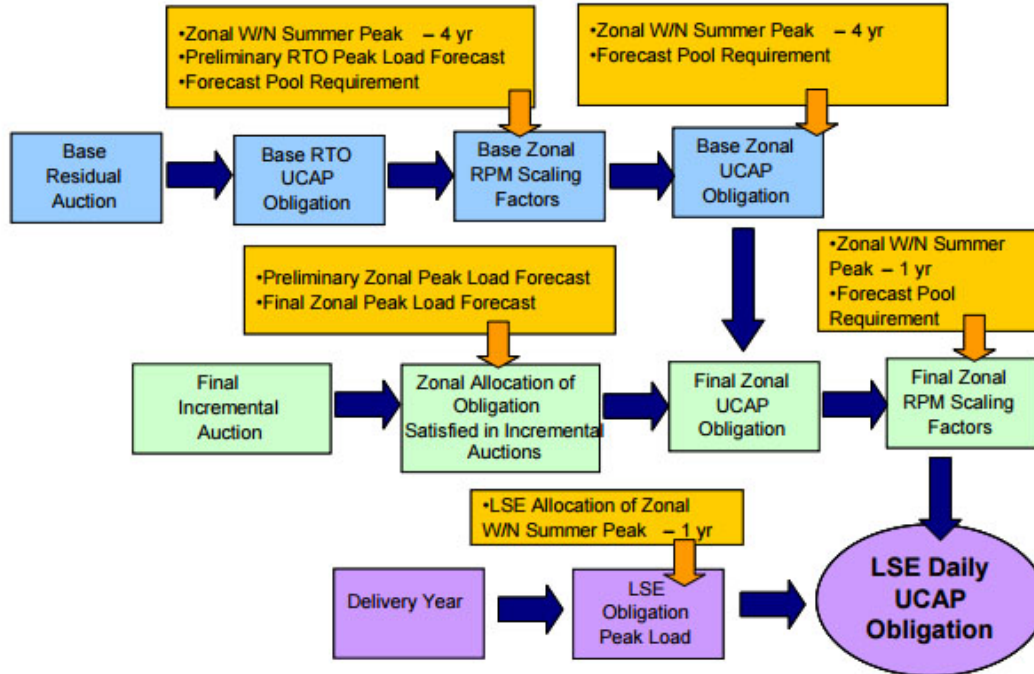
•Zonal W/N Summer Peak – 4 yr
•Preliminary RTO Peak Load Forecast
•Forecast Pool Requirement

•Zonal W/N Summer Peak – 4 yr
•Forecast Pool Requirement

Base Residual Auction

Base RTO UCAP Obligation

Base Zonal RPM Scaling Factors

Base Zonal UCAP Obligation

•Zonal W/N Summer Peak – 1 yr
•Forecast Pool Requirement

•Preliminary Zonal Peak Load Forecast
•Final Zonal Peak Load Forecast

Final Incremental Auction

Zonal Allocation of Obligation Satisfied in Incremental Auctions

Final Zonal UCAP Obligation

Final Zonal RPM Scaling Factors

•LSE Allocation of Zonal W/N Summer Peak – 1 yr

Delivery Year

LSE Obligation Peak Load

LSE Daily UCAP Obligation